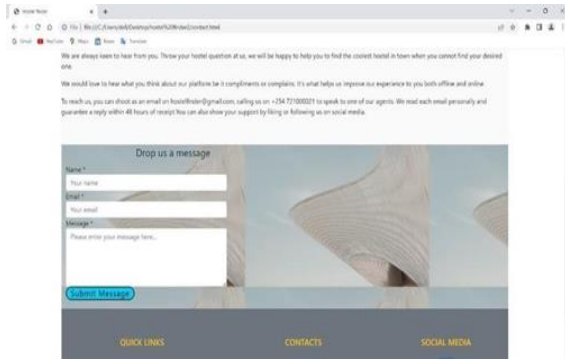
Hostel finder × +

← → C ⌂ ⓘ File | file:///C:/Users/dell/Desktop/hostel%20finder/contact.html

Gmail YouTube Maps News Translate

We are always keen to hear from you. Throw your hostel question at us, we will be happy to help you to find the coolest hostel in town when you cannot find your desired one.

We would love to hear what you think about our platform be it compliments or complains. It's what helps us improve our experience to you both offline and online.

To reach us, you can shoot as an email on hostelfinder@gmail.com, calling us on +254 721000021 to speak to one of our agents. We read each email personally and guarantee a reply within 48 hours of receipt.You can also show your support by liking or following us on social media.

Drop us a message

Name *

Your name

Email *

Your email

Message *

Please enter your message here...

Submit Message

QUICK LINKS

CONTACTS

SOCIAL MEDIA